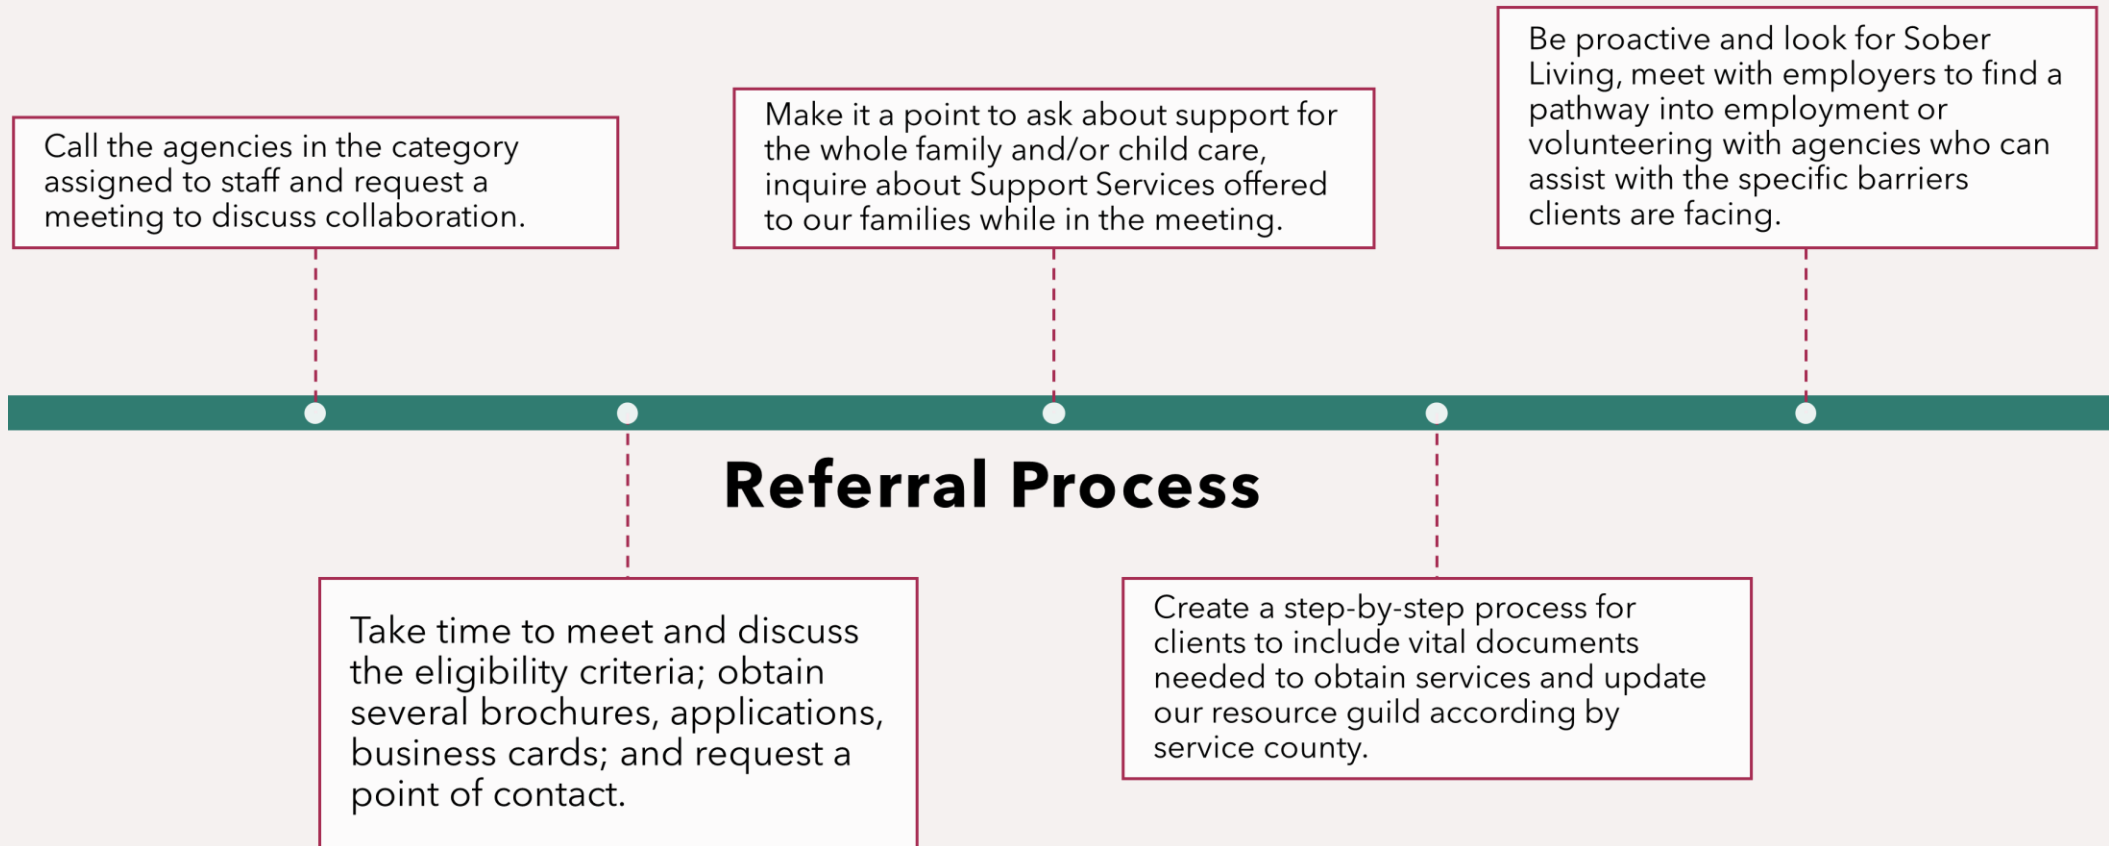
Call the agencies in the category assigned to staff and request a meeting to discuss collaboration.

Make it a point to ask about support for the whole family and/or child care, inquire about Support Services offered to our families while in the meeting.

Be proactive and look for Sober Living, meet with employers to find a pathway into employment or volunteering with agencies who can assist with the specific barriers clients are facing.

Referral Process

Take time to meet and discuss the eligibility criteria; obtain several brochures, applications, business cards; and request a point of contact.

Create a step-by-step process for clients to include vital documents needed to obtain services and update our resource guild according by service county.